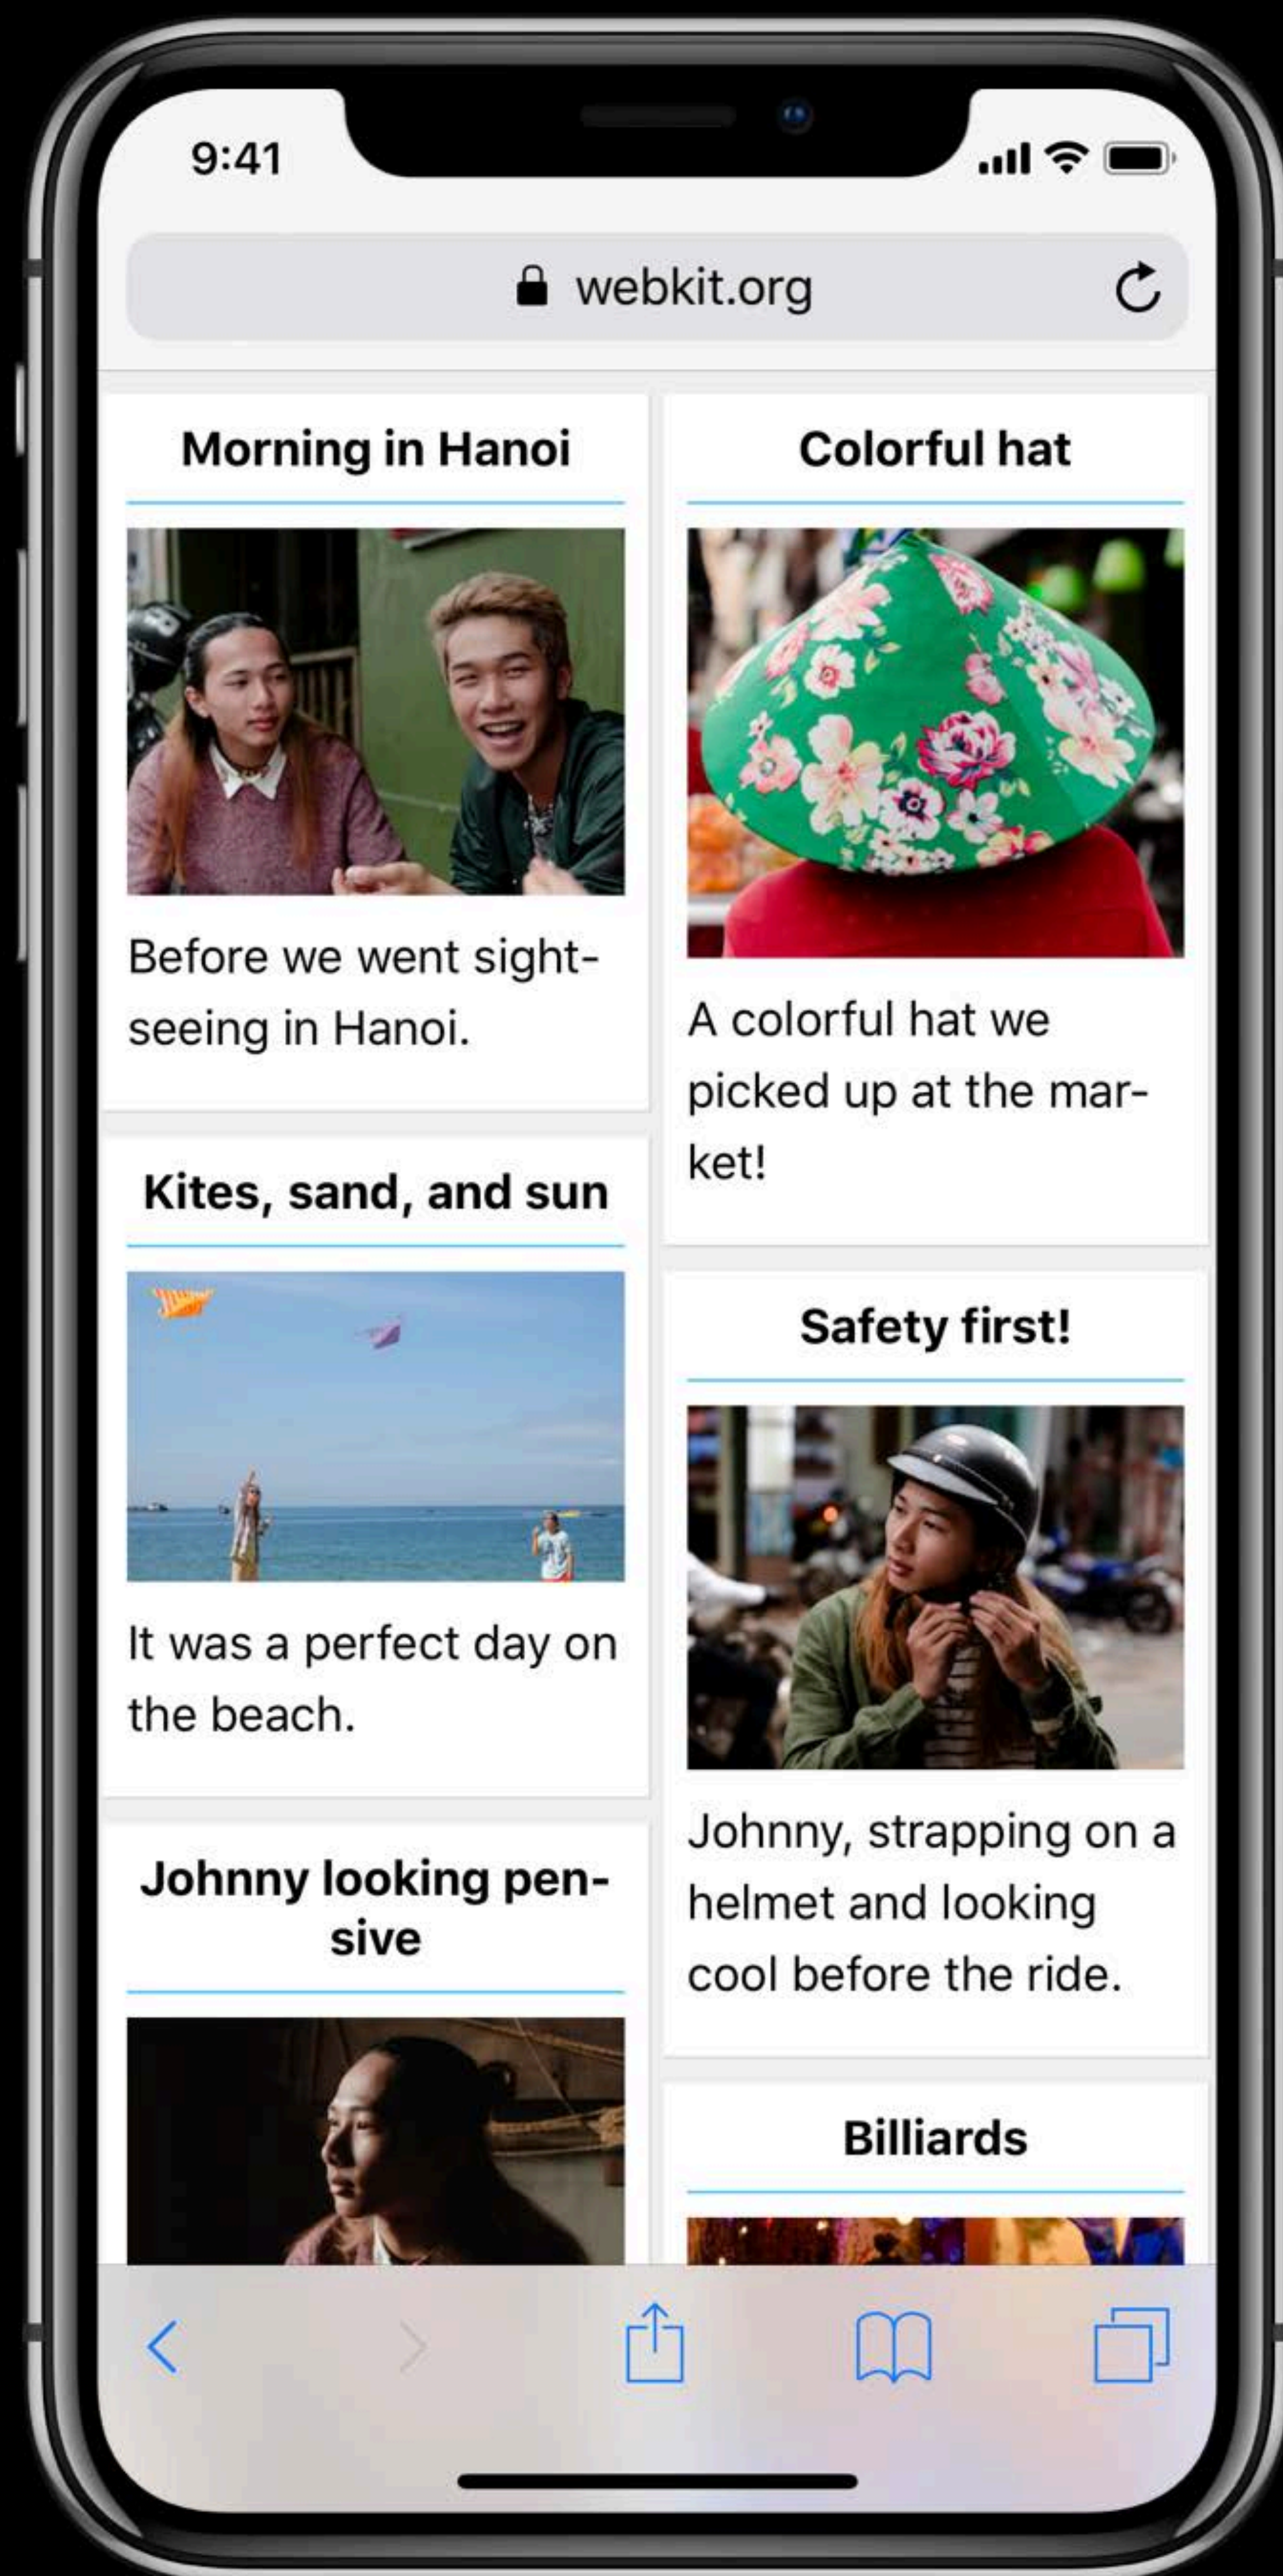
9:41

webkit.org

Morning in Hanoi

Before we went sightseeing in Hanoi.

Kites, sand, and sun

It was a perfect day on the beach.

Johnny looking pensive

Colorful hat

A colorful hat we picked up at the market!

Safety first!

Johnny, strapping on a helmet and looking cool before the ride.

Billiards